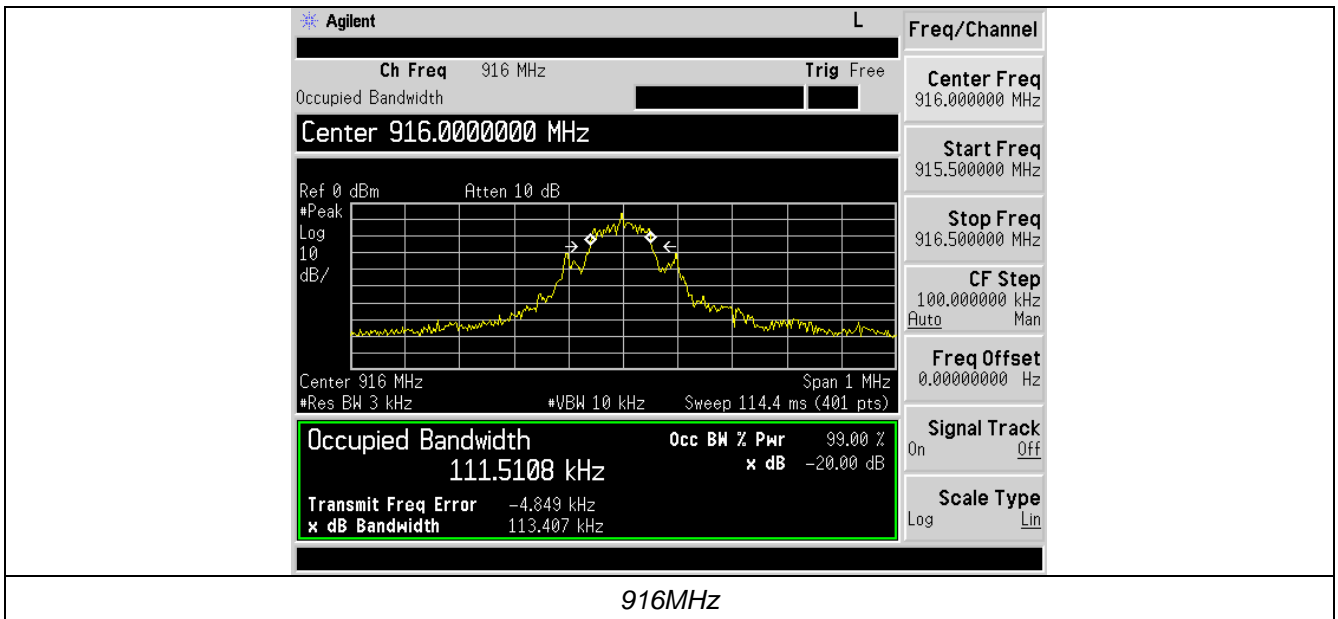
Agilent L

Ch Freq 916 MHz Trig Free
Occupied Bandwidth

Center 916.0000000 MHz

Ref 0 dBm Atten 10 dB
#Peak
Log
10
dB/

Center 916 MHz Span 1 MHz
#Res BW 3 kHz #VBW 10 kHz Sweep 114.4 ms (401 pts)

Occupied Bandwidth
111.5108 kHz
Occ BW % Pwr 99.00 %
x dB -20.00 dB

Transmit Freq Error -4.849 kHz
x dB Bandwidth 113.407 kHz

Freq/Channel

Center Freq
916.000000 MHz

Start Freq
915.500000 MHz

Stop Freq
916.500000 MHz

CF Step
100.000000 kHz
Auto Man

Freq Offset
0.00000000 Hz

Signal Track
On Off

Scale Type
Log Lin

916MHz